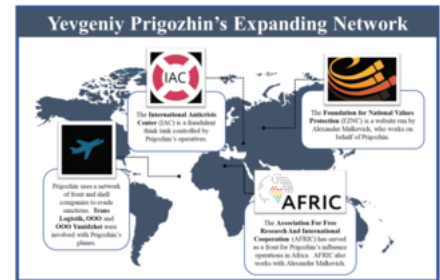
Yevgeniy Prigozhin's Expanding Network

IAC

The International Anticrisis Center (IAC) is a fraudulent think tank controlled by Prigozhin's operatives.

The Foundation for National Values Protection (FZNC) is a website run by Alexander Malkevich, who works on behalf of Prigozhin.

Prigozhin uses a network of front and shell companies to evade sanctions. Trans Logistik, OOO and OOO Vaniichet were involved with Prigozhin's planes.

AFRIC

The Association For Free Research And International Cooperation (AFRIC) has served as a front for Prigozhin's influence operations in Africa. AFRIC also works with Alexander Malkevich.